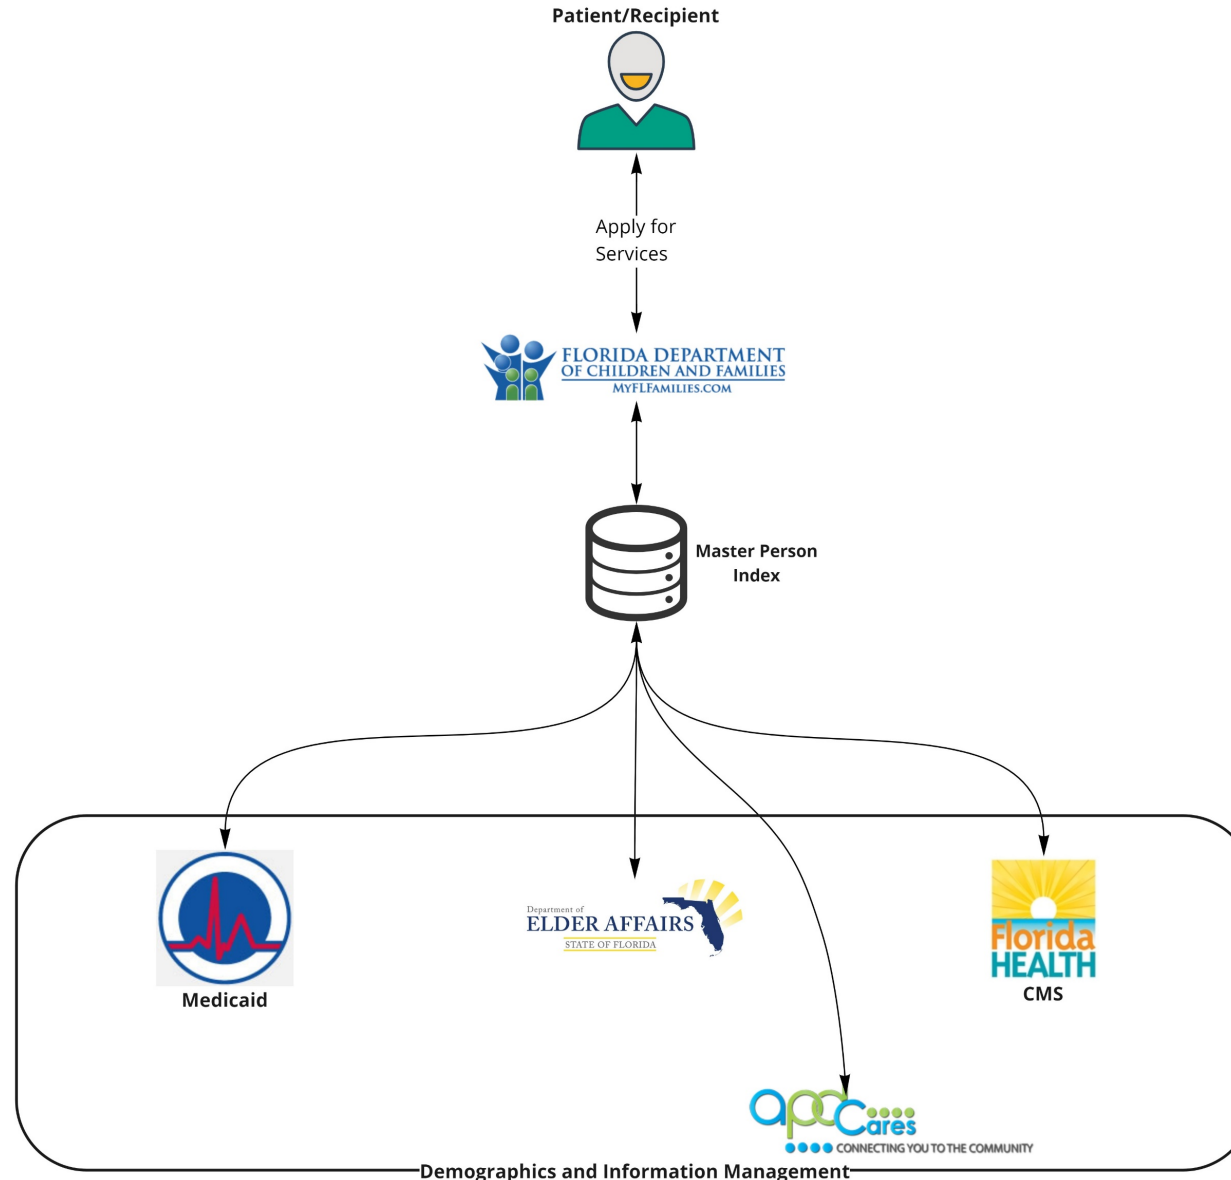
Patient/Recipient

Apply for Services

FLORIDA DEPARTMENT OF CHILDREN AND FAMILIES
MYFLFAMILIES.COM

Master Person Index

Medicaid

Department of
ELDER AFFAIRS
STATE OF FLORIDA

Florida HEALTH
CMS

apd Cares
CONNECTING YOU TO THE COMMUNITY

Demographics and Information Management